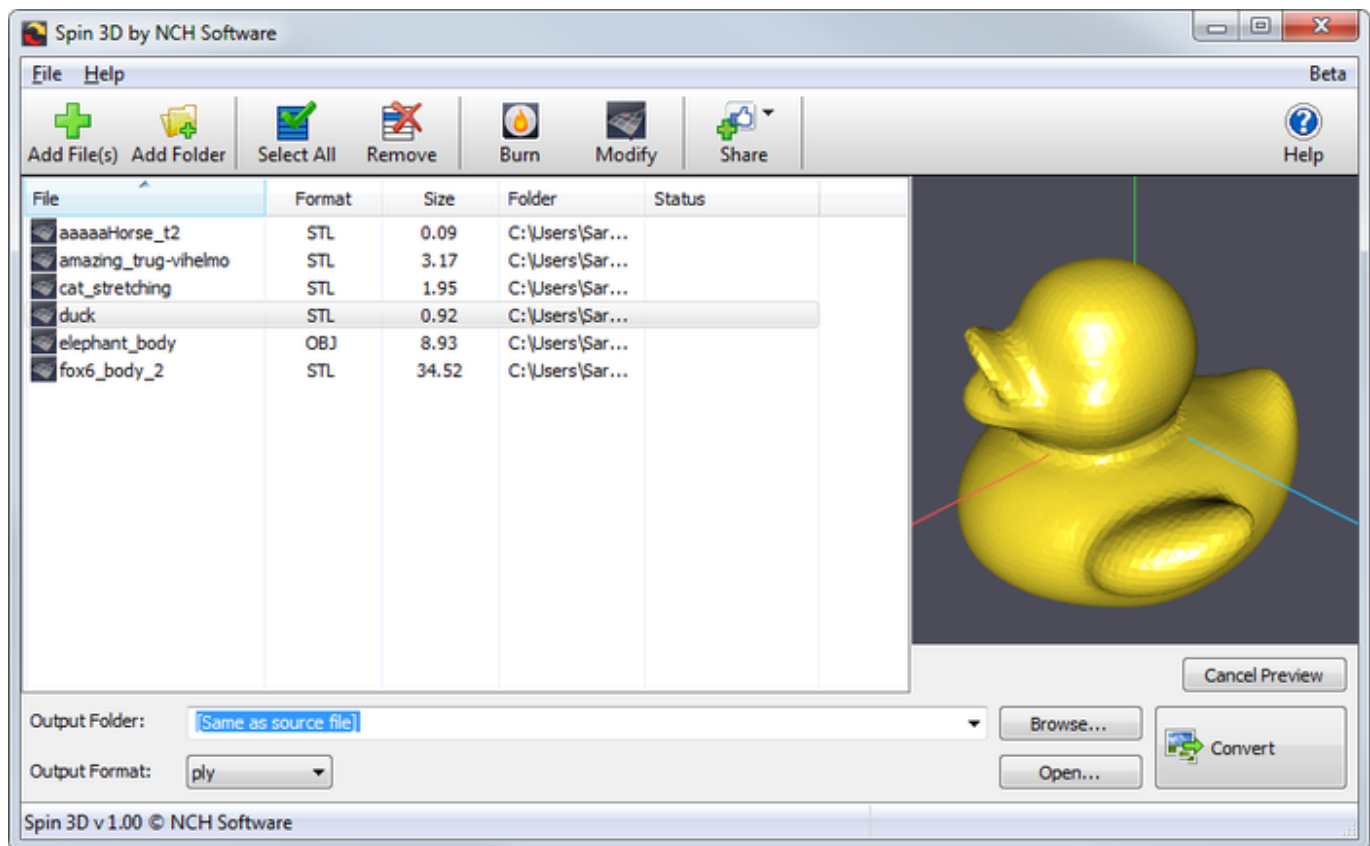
Spin 3D by NCH Software

File Help Beta

Add File(s) Add Folder Select All Remove Burn Modify Share Help

| File | Format | Size | Folder | Status |
|---|---|---|---|---|
| aaaaaHorse_t2 | STL | 0.09 | C:\Users\Sar... | |
| amazing_trug-vihelmo | STL | 3.17 | C:\Users\Sar... | |
| cat_stretching | STL | 1.95 | C:\Users\Sar... | |
| duck | STL | 0.92 | C:\Users\Sar... | |
| elephant_body | OBJ | 8.93 | C:\Users\Sar... | |
| fox6_body_2 | STL | 34.52 | C:\Users\Sar... | |

Cancel Preview

Output Folder: [Same as source file] Browse...

Output Format: ply Open...

Convert

Spin 3D v 1.00 © NCH Software